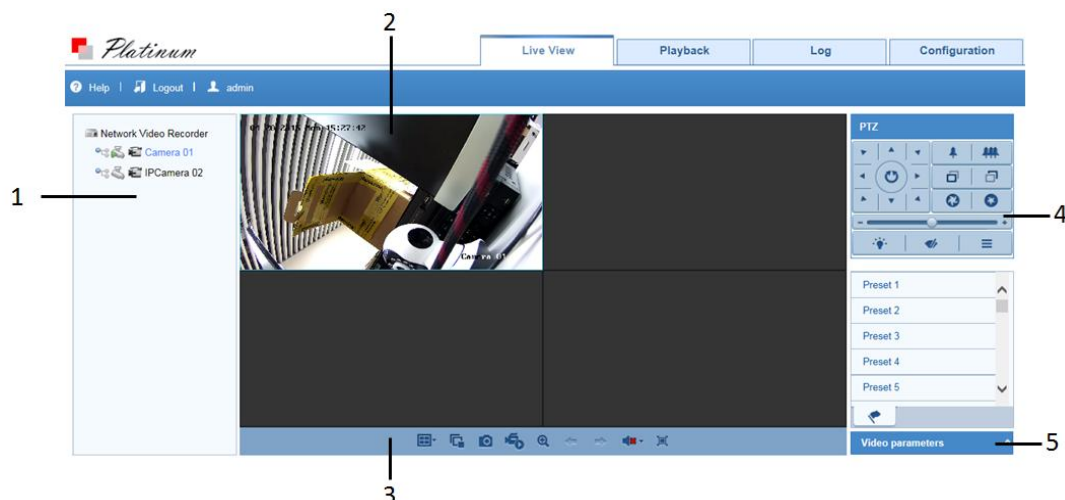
Platinum

Live View | Playback | Log | Configuration

Help | Logout | admin

Network Video Recorder
Camera 01
IPCamera 02

1

2

3

4

5

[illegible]

Camera 01

PTZ

Preset 1
Preset 2
Preset 3
Preset 4
Preset 5

Video parameters